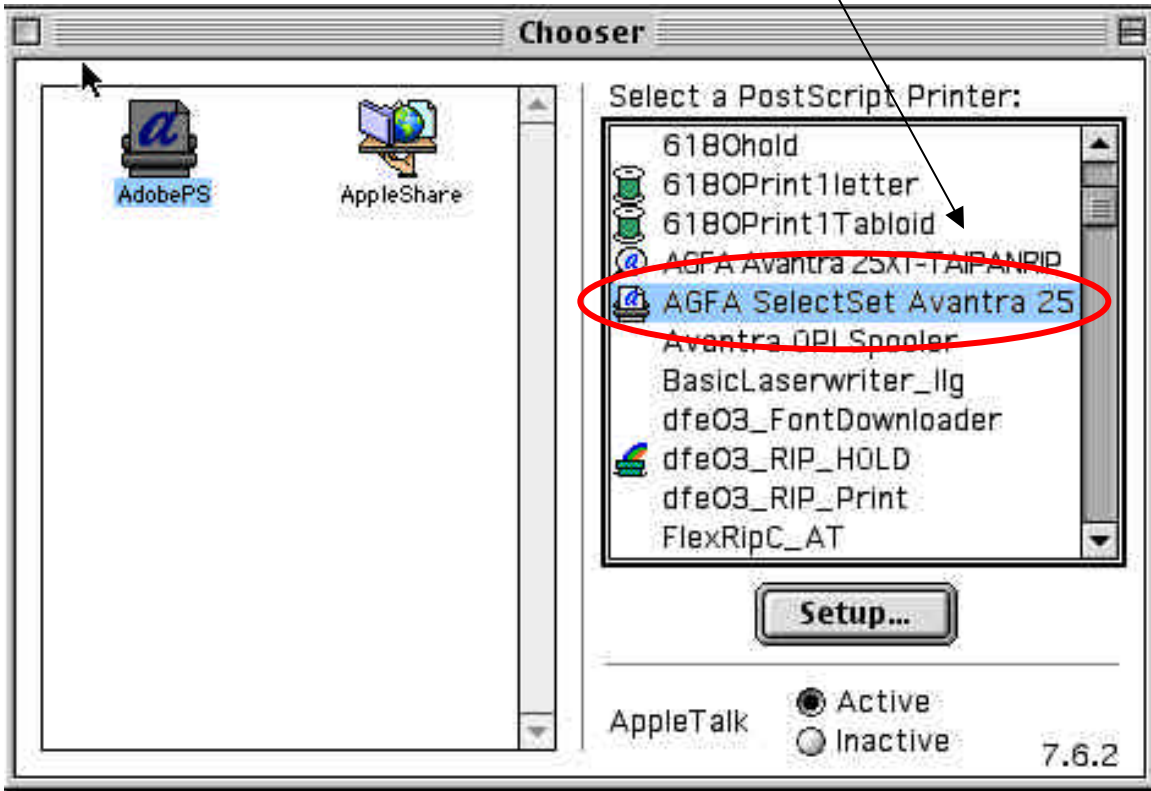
Chooser

AdobePS

AppleShare

Select a PostScript Printer:

6180hold
6180Print1letter
6180Print1Tabloid
AGFA Avantra 25XT-TAIPANRIP
AGFA SelectSet Avantra 25
Avantra OPI Spooler
BasicLaserwriter_llg
dfe03_FontDownloader
dfe03_RIP_HOLD
dfe03_RIP_Print
FlexRipC_AT

Setup...

AppleTalk
Active
Inactive

7.6.2